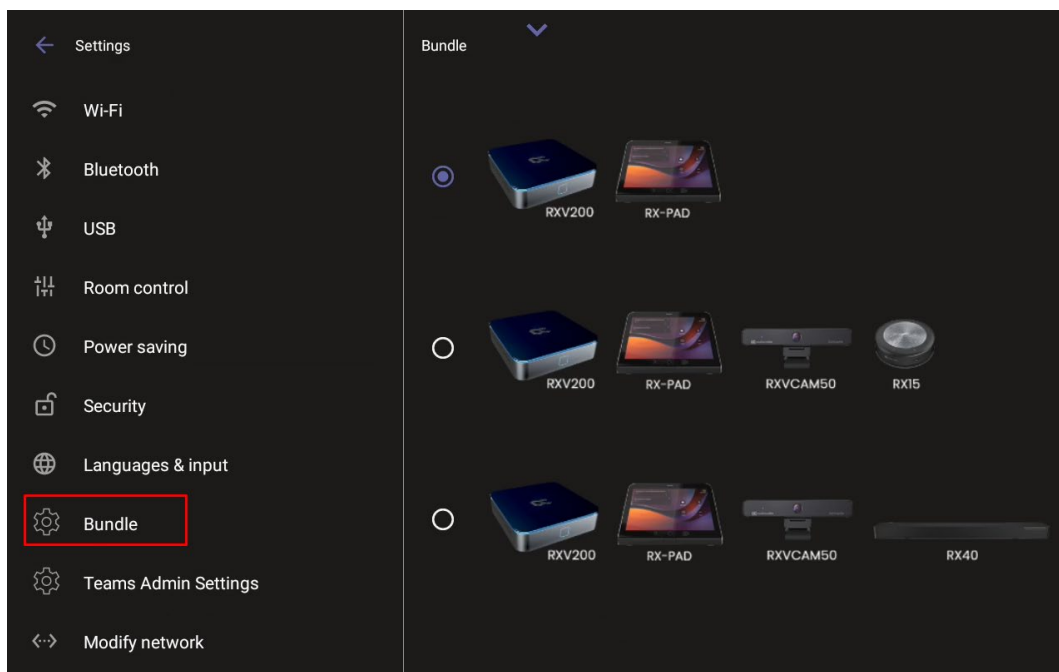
Settings

Wi-Fi

Bluetooth

USB

Room control

Power saving

Security

Languages & input

Bundle

Teams Admin Settings

Modify network

Bundle

RXV200
RX-PAD

RXV200
RX-PAD
RXVCAM50
RX15

RXV200
RX-PAD
RXVCAM50
RX40